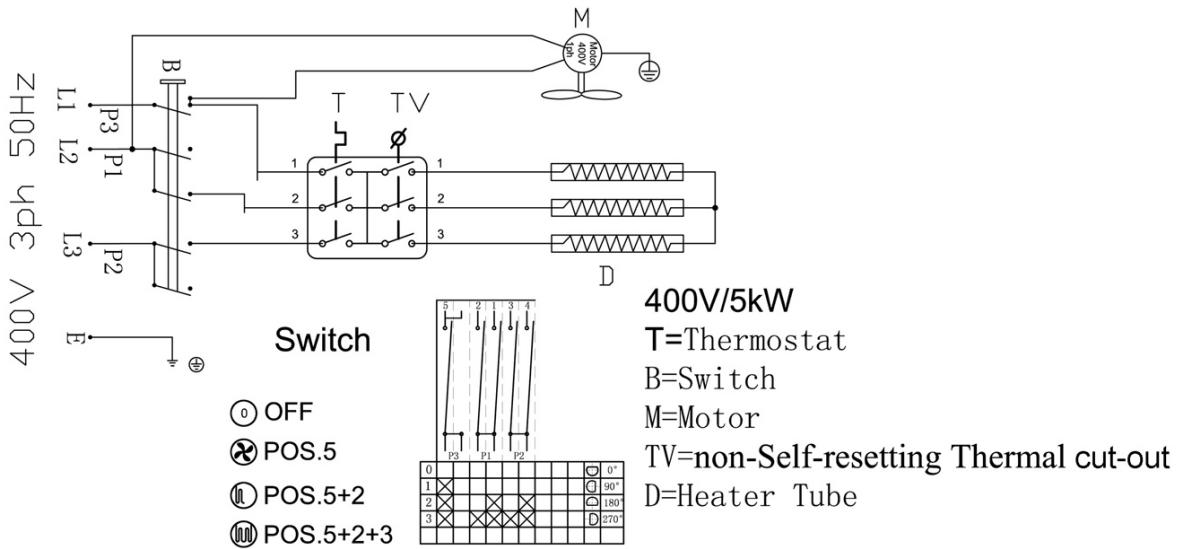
400V 3ph 50Hz

L1 L2 L3 E

P3 P1 P2

B

M

Motor 400V 3ph

T TV

1 2 3

1 2 3

D

Switch

0 OFF

POS.5

POS.5+2

POS.5+2+3

5 2 1 3 4

P3 P1 P2

0 1 2 3

0° 90° 180° 270°

400V/5kW

T=Thermostat

B=Switch

M=Motor

TV=non-Self-resetting Thermal cut-out

D=Heater Tube